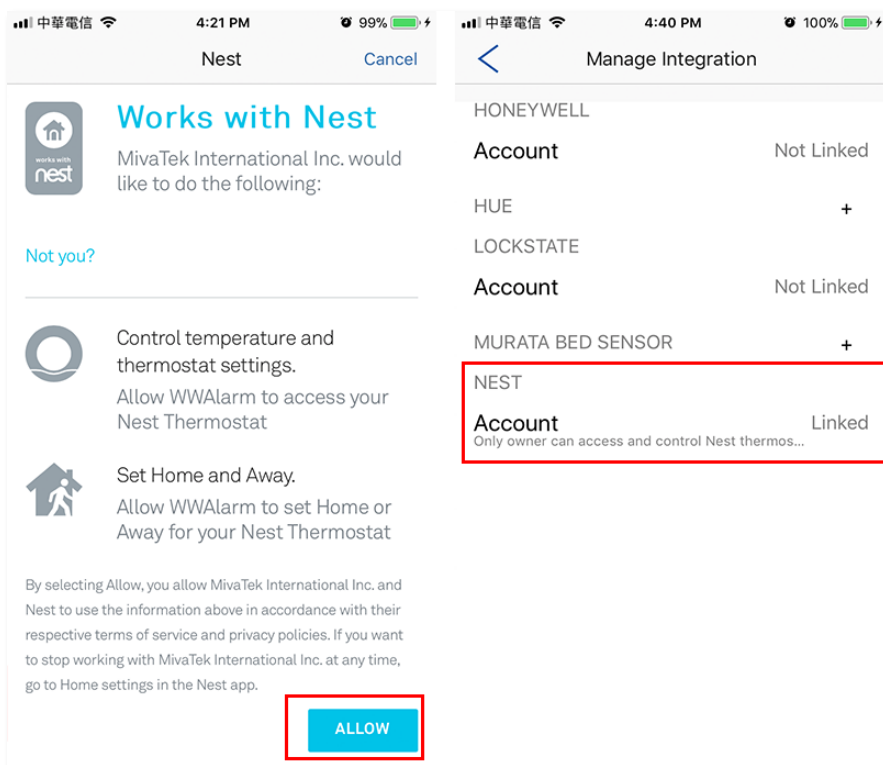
中華電信 4:21 PM 99%

Nest Cancel

works with nest

Works with Nest

MivaTek International Inc. would like to do the following:

Not you?

Control temperature and thermostat settings.

Allow WWAlarm to access your Nest Thermostat

Set Home and Away.

Allow WWAlarm to set Home or Away for your Nest Thermostat

By selecting Allow, you allow MivaTek International Inc. and Nest to use the information above in accordance with their respective terms of service and privacy policies. If you want to stop working with MivaTek International Inc. at any time, go to Home settings in the Nest app.

ALLOW

中華電信 4:40 PM 100%

Manage Integration

HONEYWELL

Account Not Linked

HUE +

LOCKSTATE

Account Not Linked

MURATA BED SENSOR +

NEST

Account Linked
Only owner can access and control Nest thermos...